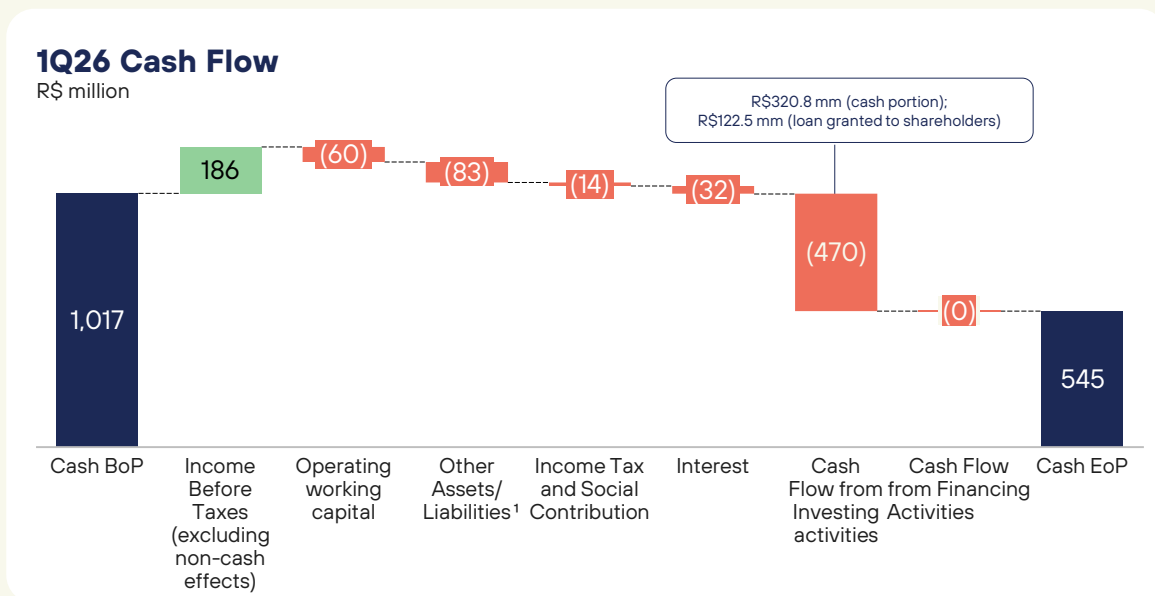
1Q26 Cash Flow
R$ million

R$320.8 mm (cash portion);
R$122.5 mm (loan granted to shareholders)

1,017
186
(60)
(83)
(14)
(32)
(470)
(0)
545

Cash BoP
Income Before Taxes (excluding non-cash effects)
Operating working capital
Other Assets/ Liabilities$^1$
Income Tax and Social Contribution
Interest
Cash Flow from Investing activities
Cash Flow from Financing Activities
Cash EoP